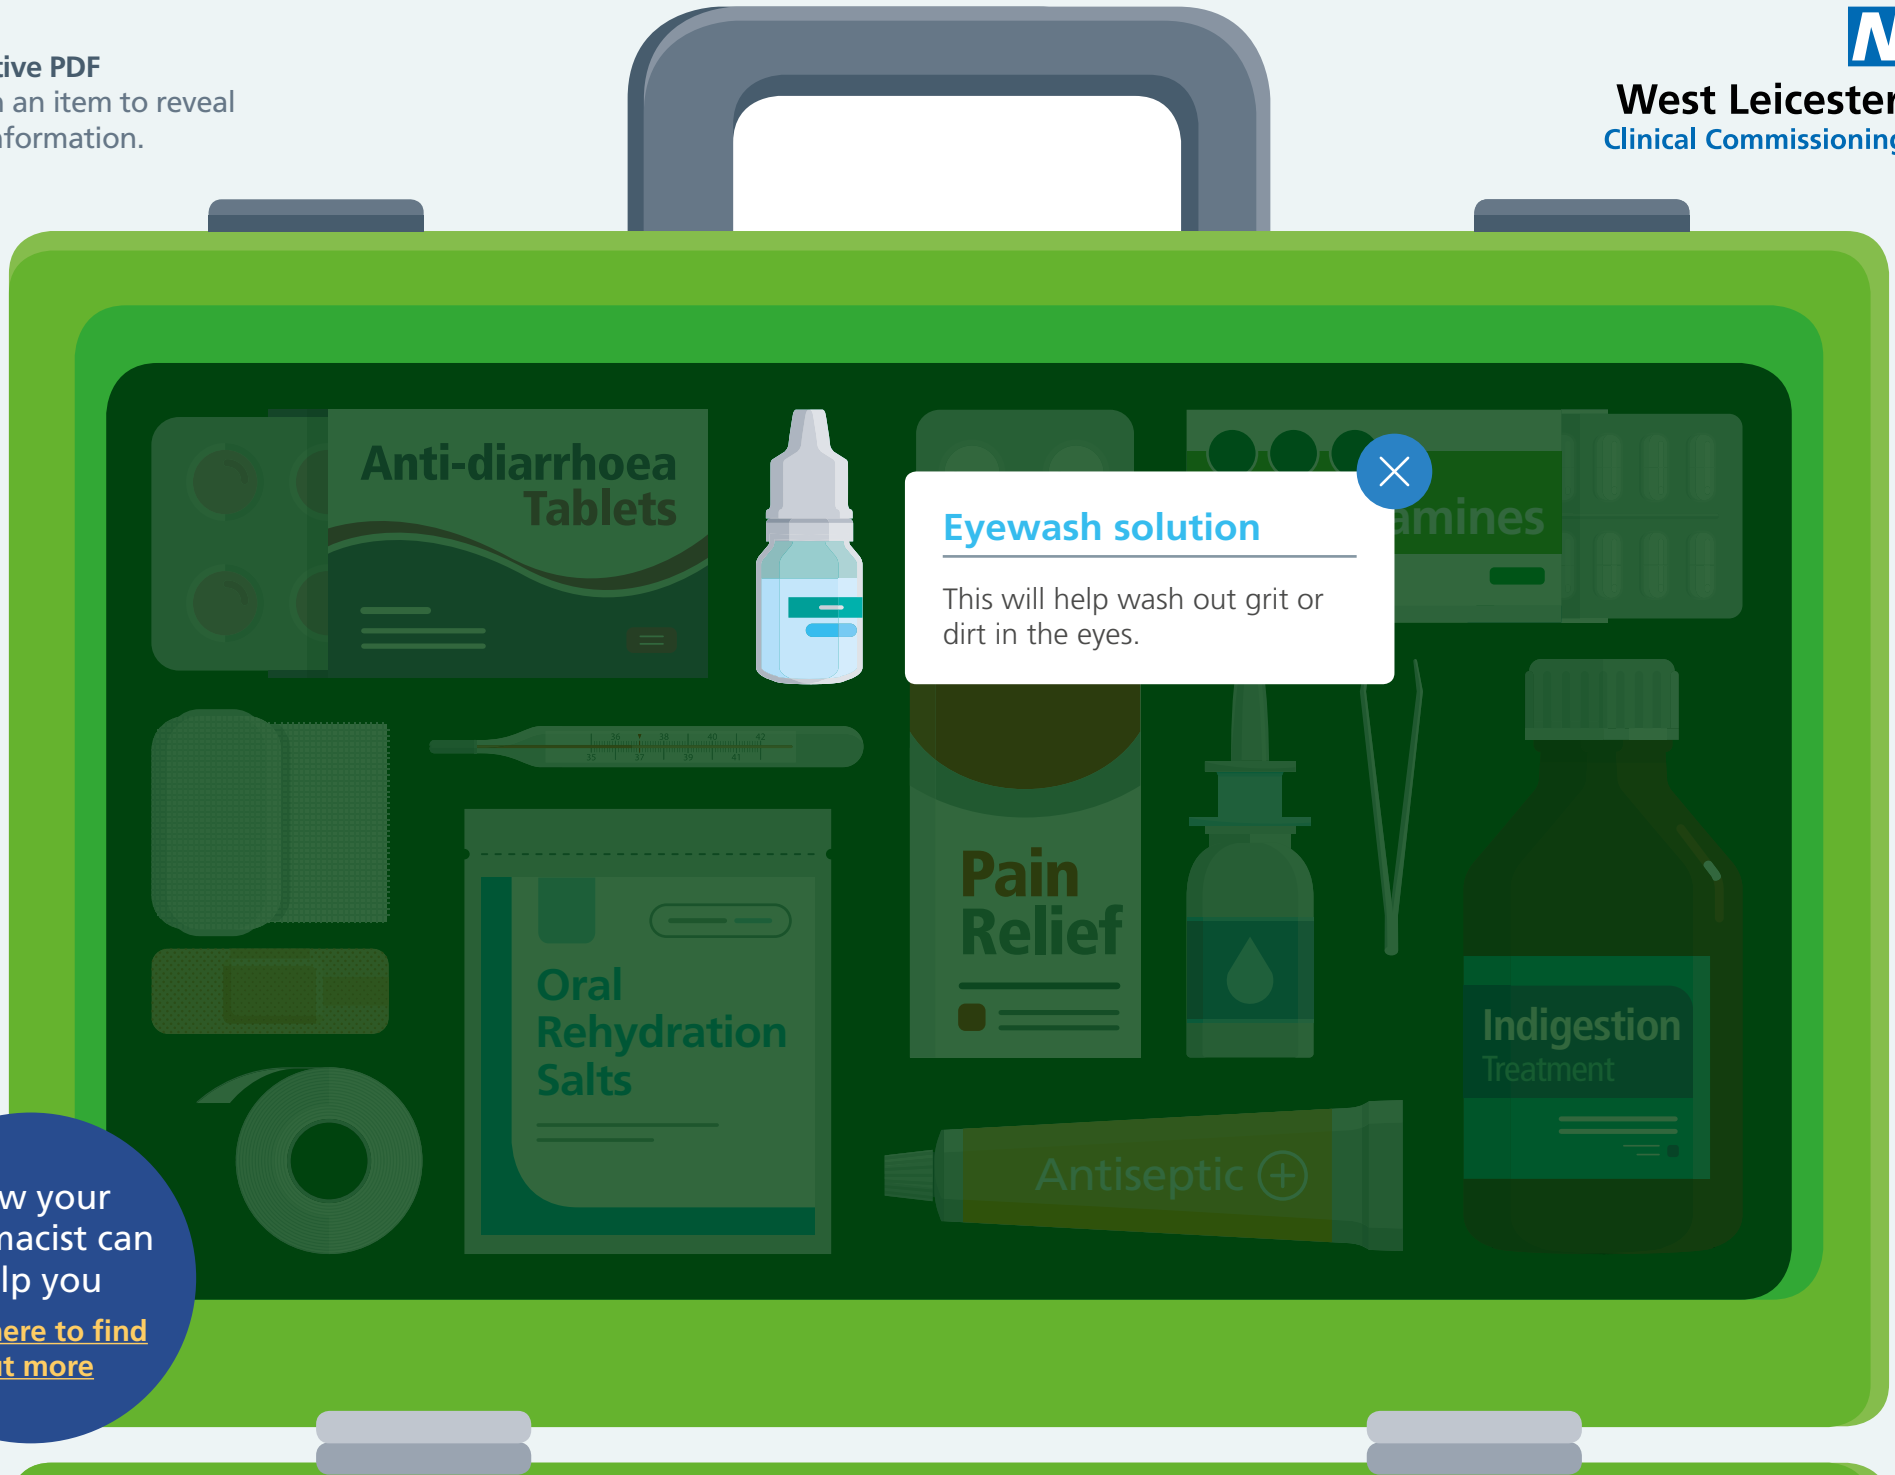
tive PDF
n an item to reveal
nformation.

N
West Leicester
Clinical Commissioning

Anti-diarrhoea Tablets

Eyewash solution

This will help wash out grit or dirt in the eyes.

amines

Pain Relief

Oral Rehydration Salts

Indigestion Treatment

Antiseptic

w your
nacist can
lp you
here to find
t more